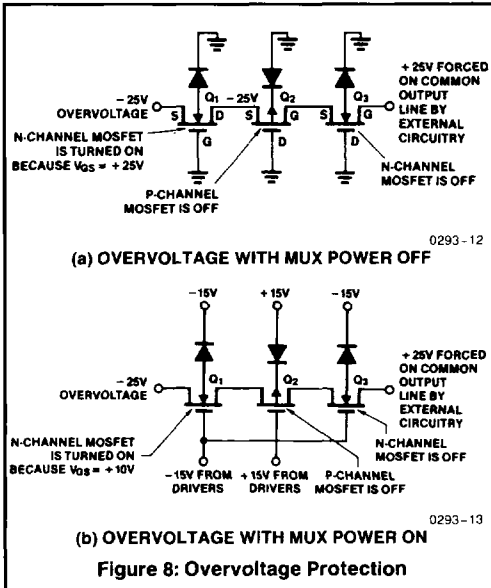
– 25V OVERVOLTAGE

S

$Q_1$

– 25V

$Q_2$

$Q_3$

+ 25V FORCED ON COMMON OUTPUT LINE BY EXTERNAL CIRCUITRY

D

G

S

D

S

G

G

D

N-CHANNEL MOSFET IS TURNED ON BECAUSE $V_{GS}$ = + 25V

P-CHANNEL MOSFET IS OFF

N-CHANNEL MOSFET IS OFF

0293-12

(a) OVERVOLTAGE WITH MUX POWER OFF

–15V

+ 15V

–15V

– 25V OVERVOLTAGE

$Q_1$

$Q_2$

$Q_3$

+ 25V FORCED ON COMMON OUTPUT LINE BY EXTERNAL CIRCUITRY

N-CHANNEL MOSFET IS TURNED ON BECAUSE $V_{GS}$ = + 10V

–15V FROM DRIVERS

+ 15V FROM DRIVERS

P-CHANNEL MOSFET IS OFF

N-CHANNEL MOSFET IS OFF

0293-13

(b) OVERVOLTAGE WITH MUX POWER ON

Figure 8: Overvoltage Protection